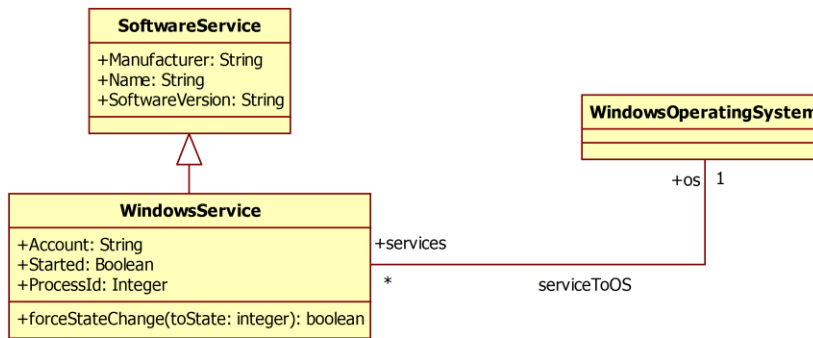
SoftwareService

+Manufacturer: String
+Name: String
+SoftwareVersion: String

WindowsOperatingSystem

+os 1

WindowsService

+Account: String
+Started: Boolean
+ProcessId: Integer

+forceStateChange(toState: integer): boolean

+services

*

serviceToOS